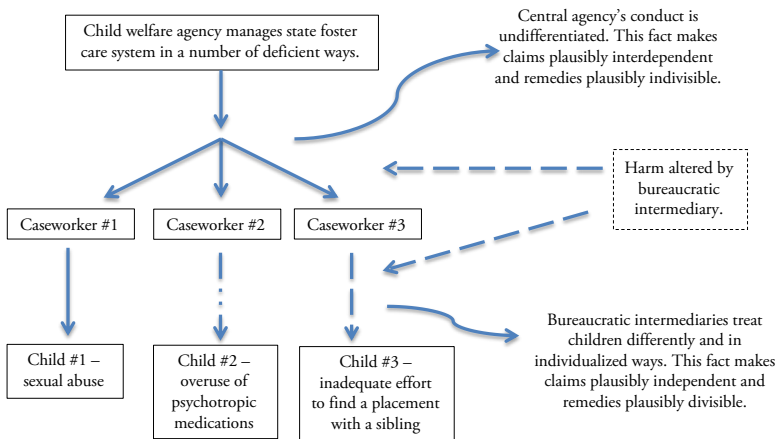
Child welfare agency manages state foster care system in a number of deficient ways.

Central agency's conduct is undifferentiated. This fact makes claims plausibly interdependent and remedies plausibly indivisible.

Harm altered by bureaucratic intermediary.

Caseworker #1

Caseworker #2

Caseworker #3

Child #1 – sexual abuse

Child #2 – overuse of psychotropic medications

Child #3 – inadequate effort to find a placement with a sibling

Bureaucratic intermediaries treat children differently and in individualized ways. This fact makes claims plausibly independent and remedies plausibly divisible.